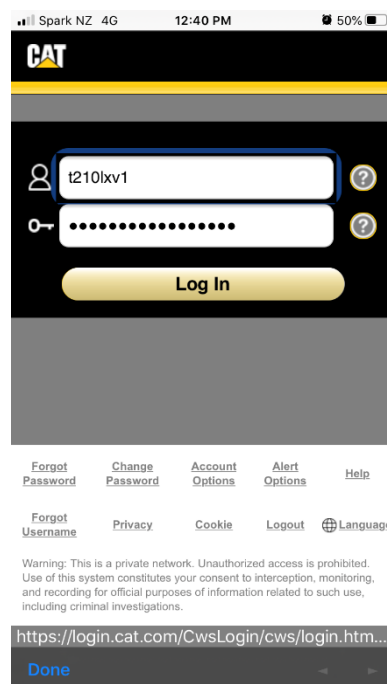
Spark NZ 4G 12:40 PM 50%

CAT

t210lxv1

•••••••••••••••••

Log In

Forgot Password
Change Password
Account Options
Alert Options
Help

Forgot Username
Privacy
Cookie
Logout
Language

Warning: This is a private network. Unauthorized access is prohibited. Use of this system constitutes your consent to interception, monitoring, and recording for official purposes of information related to such use, including criminal investigations.

https://login.cat.com/CwsLogin/cws/login.htm...

Done